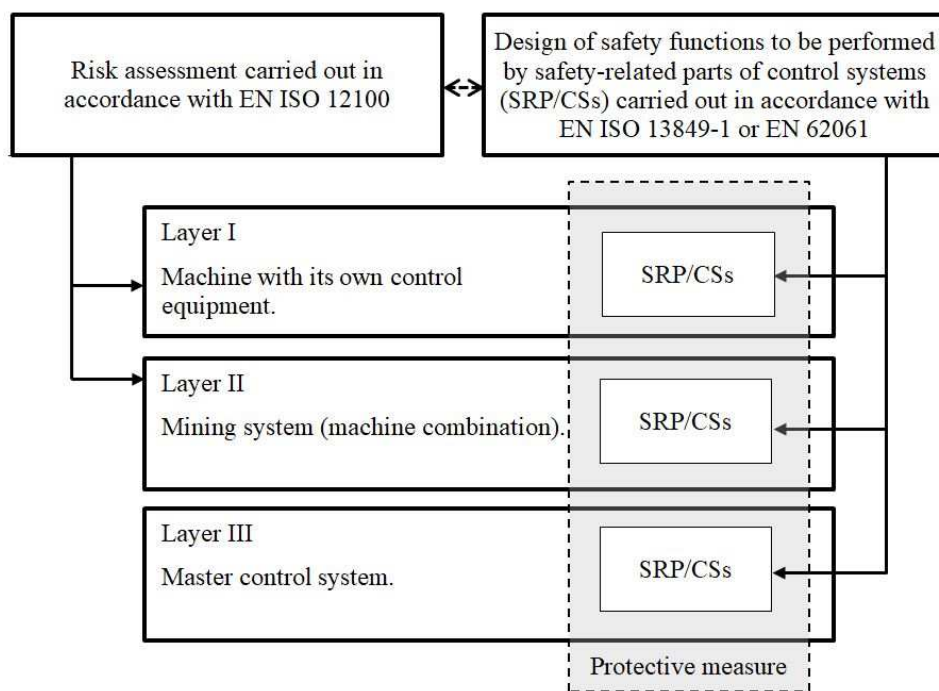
Risk assessment carried out in accordance with EN ISO 12100

Design of safety functions to be performed by safety-related parts of control systems (SRP/CSs) carried out in accordance with EN ISO 13849-1 or EN 62061

Layer I

Machine with its own control equipment.

SRP/CSs

Layer II

Mining system (machine combination).

SRP/CSs

Layer III

Master control system.

SRP/CSs

Protective measure